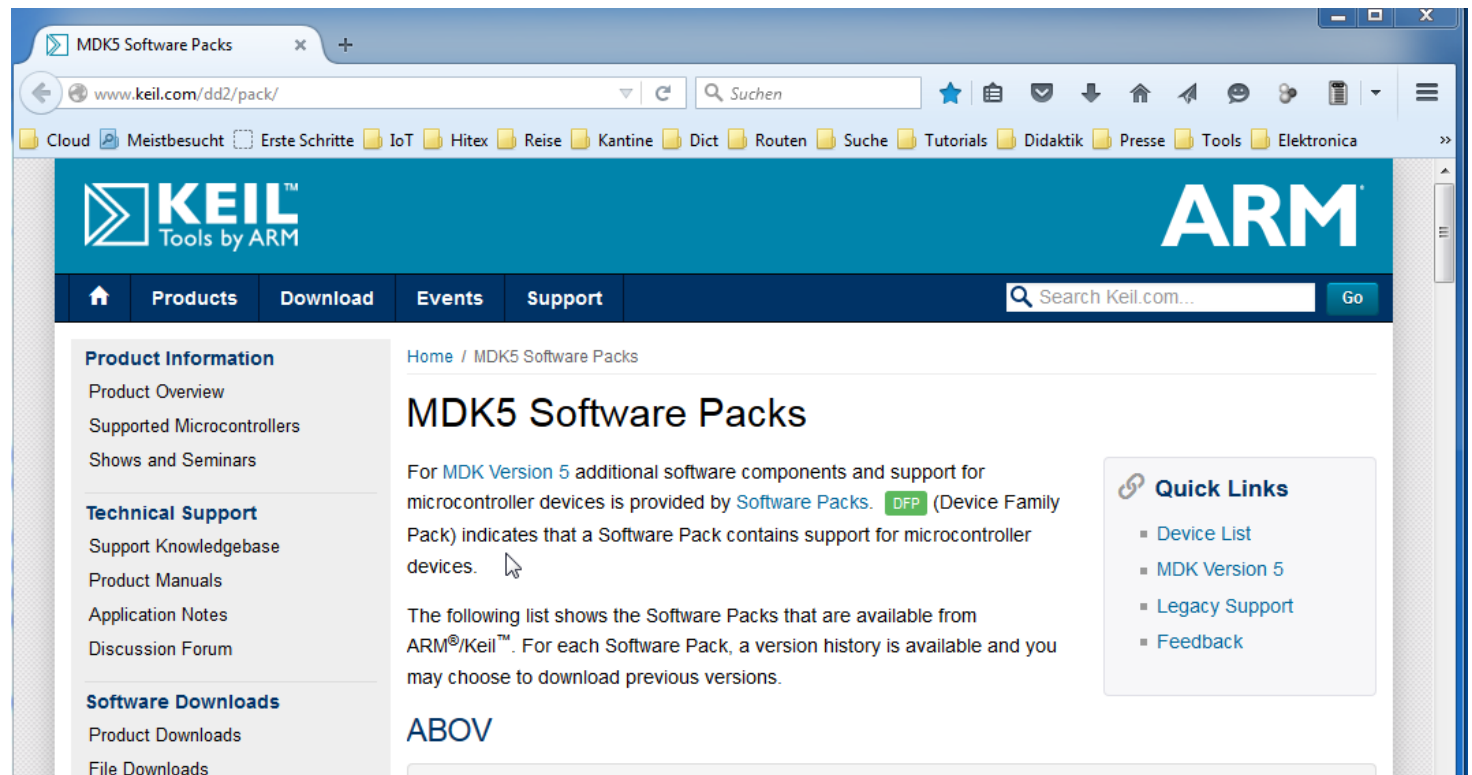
MDK5 Software Packs ×
+
www.keil.com/dd2/pack/
Suchen
Cloud Meistbesucht Erste Schritte IoT Hitex Reise Kantine Dict Routen Suche Tutorials Didaktik Presse Tools Elektronica »

KEIL™ Tools by ARM
ARM

Products Download Events Support
Search Keil.com...
Go

Product Information
Product Overview
Supported Microcontrollers
Shows and Seminars

Technical Support
Support Knowledgebase
Product Manuals
Application Notes
Discussion Forum

Software Downloads
Product Downloads
File Downloads

Home / MDK5 Software Packs

MDK5 Software Packs

For MDK Version 5 additional software components and support for microcontroller devices is provided by Software Packs. DFP (Device Family Pack) indicates that a Software Pack contains support for microcontroller devices.

The following list shows the Software Packs that are available from ARM®/Keil™. For each Software Pack, a version history is available and you may choose to download previous versions.

Quick Links
Device List
MDK Version 5
Legacy Support
Feedback

ABOV